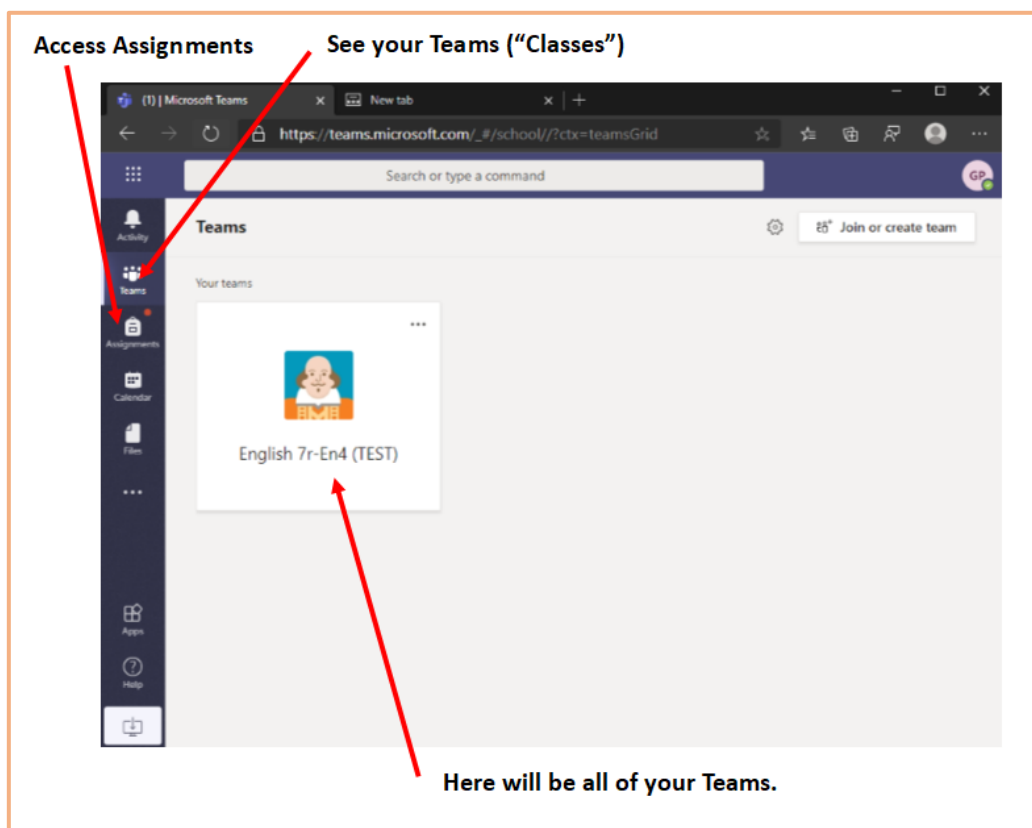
Access Assignments

See your Teams ("Classes")

(1) | Microsoft Teams

New tab

https://teams.microsoft.com/_#/school//?ctx=teamsGrid

Search or type a command

GP

Activity

Teams

Assignments

Calendar

Files

...

Apps

Help

Teams

Join or create team

Your teams

...

English 7r-En4 (TEST)

Here will be all of your Teams.